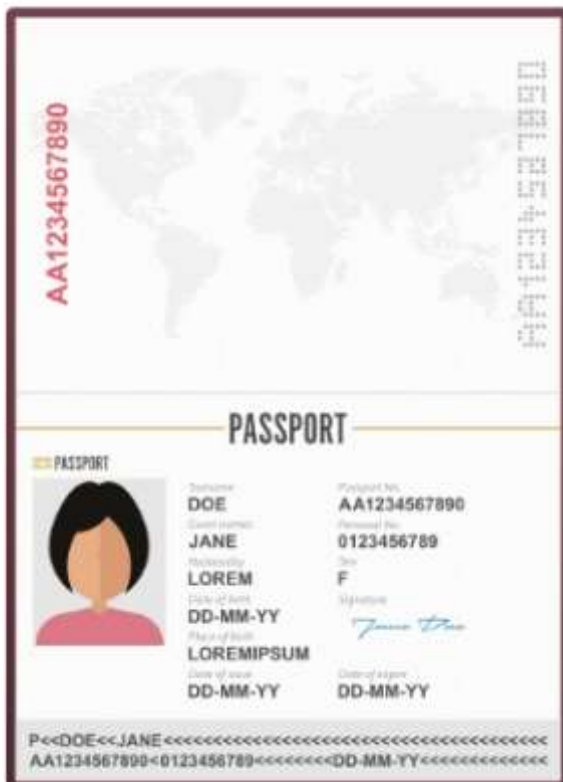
AA1234567890

PASSPORT

PASSPORT

Surname
DOE
Given names
JANE
Nationality
LOREM
Date of birth
DD-MM-YY
Place of birth
LOREMIPSUM
Date of issue
DD-MM-YY

Passport No.
AA1234567890
Personal No.
0123456789
Sex
F
Signature
Jane Doe
Date of expiry
DD-MM-YY

P<<DOE<<JANE<<<<<<<<<<<<<<<<<<<<<<<<<<<<<<<<<<<<<<<<
AA1234567890<0123456789<<<<<<<<DD-MM-YY<<<<<<<<<<<<<